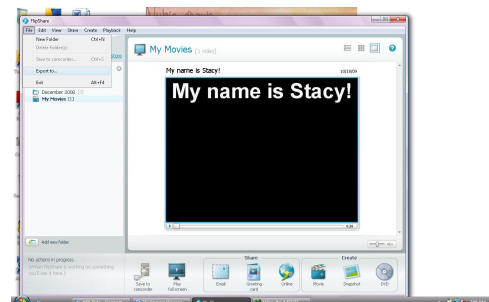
MyShare

File Edit View Share Create Playback Help

New Folder Ctrl+N
Delete Folder(s)
Save to camcorder... Ctrl+S
Export to...
Exit Alt+F4

December 2008 (1)
My Movies (1)

My Movies (1 video)

My name is Stacy!

My name is Stacy!

0:00

Add new folder

No actions in progress.
(When MyShare is working on something you'll see it here.)

Share

Create

Save to camcorder

Play fullscreen

Email

Greeting card

Online

Movie

Snapshot

DVD